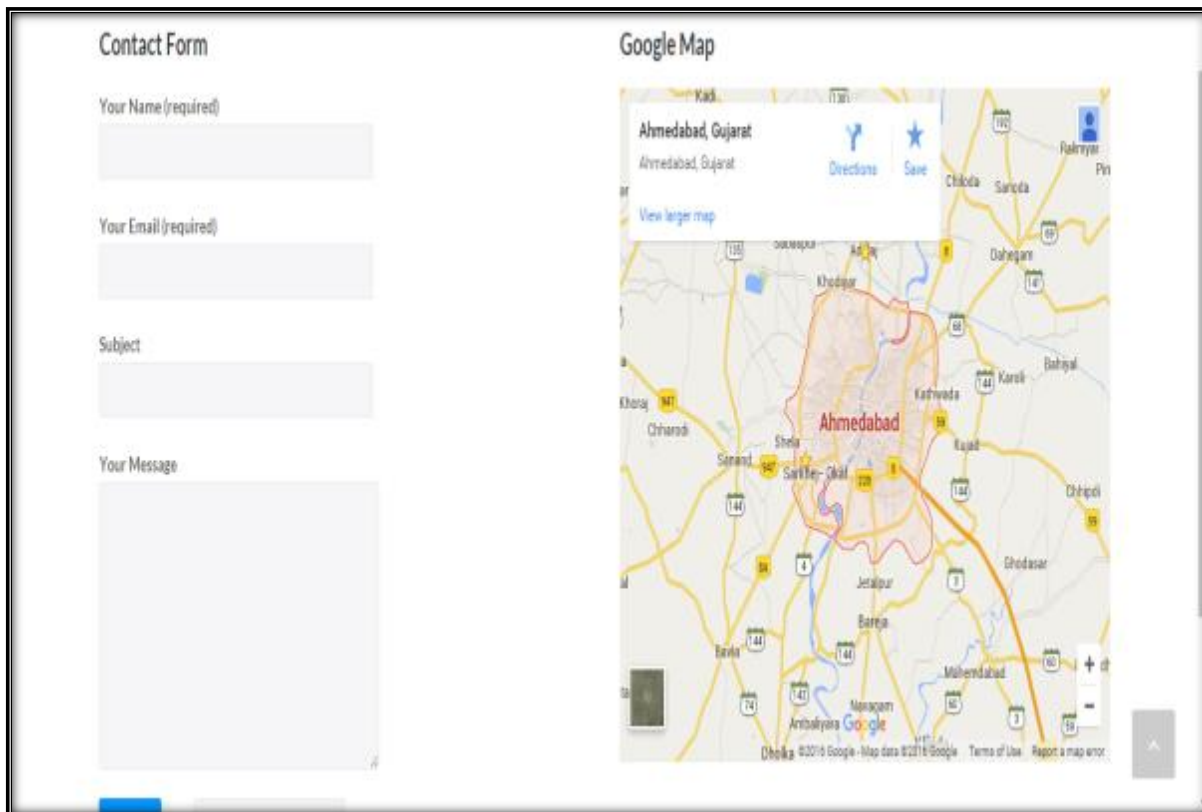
Contact Form

Your Name (required)

Your Email (required)

Subject

Your Message

Google Map

Ahmedabad, Gujarat
Ahmedabad, Gujarat
Directions
Save
View larger map

Kadi
Rakhiyal
Chiloda
Sanoda
Dahegam
Khodiyar
Adalaj
Bahiyal
Karoli
Kathwada
Khoraj
Chharodi
Ahmedabad
Shela
Sanand
Sarkhej-Okaf
Kujad
Chhipdi
Ghodasar
Jetalpur
Bareja
Bavla
Mahemdabad
Navagam
Ambaliyara
Dholka
Google
©2016 Google - Map data ©2016 Google   Terms of Use   Report a map error
+
-